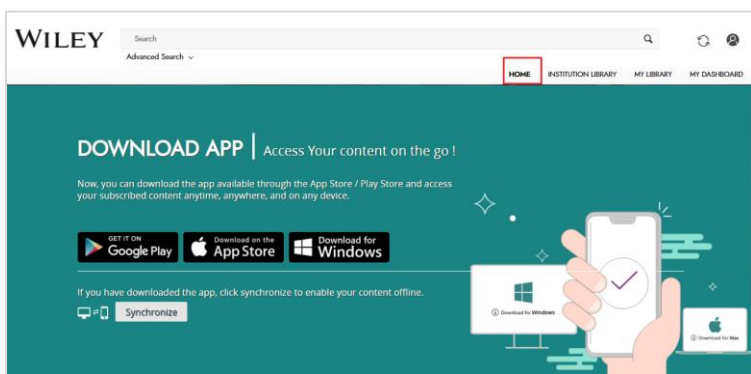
WILEY

Search

Advanced Search

HOME INSTITUTION LIBRARY MY LIBRARY MY DASHBOARD

DOWNLOAD APP | Access Your content on the go !

Now, you can download the app available through the App Store / Play Store and access your subscribed content anytime, anywhere, and on any device.

GET IT ON Google Play

Download on the App Store

Download for Windows

If you have downloaded the app, click synchronize to enable your content offline.

Synchronize

Download for Windows

Download for Mac